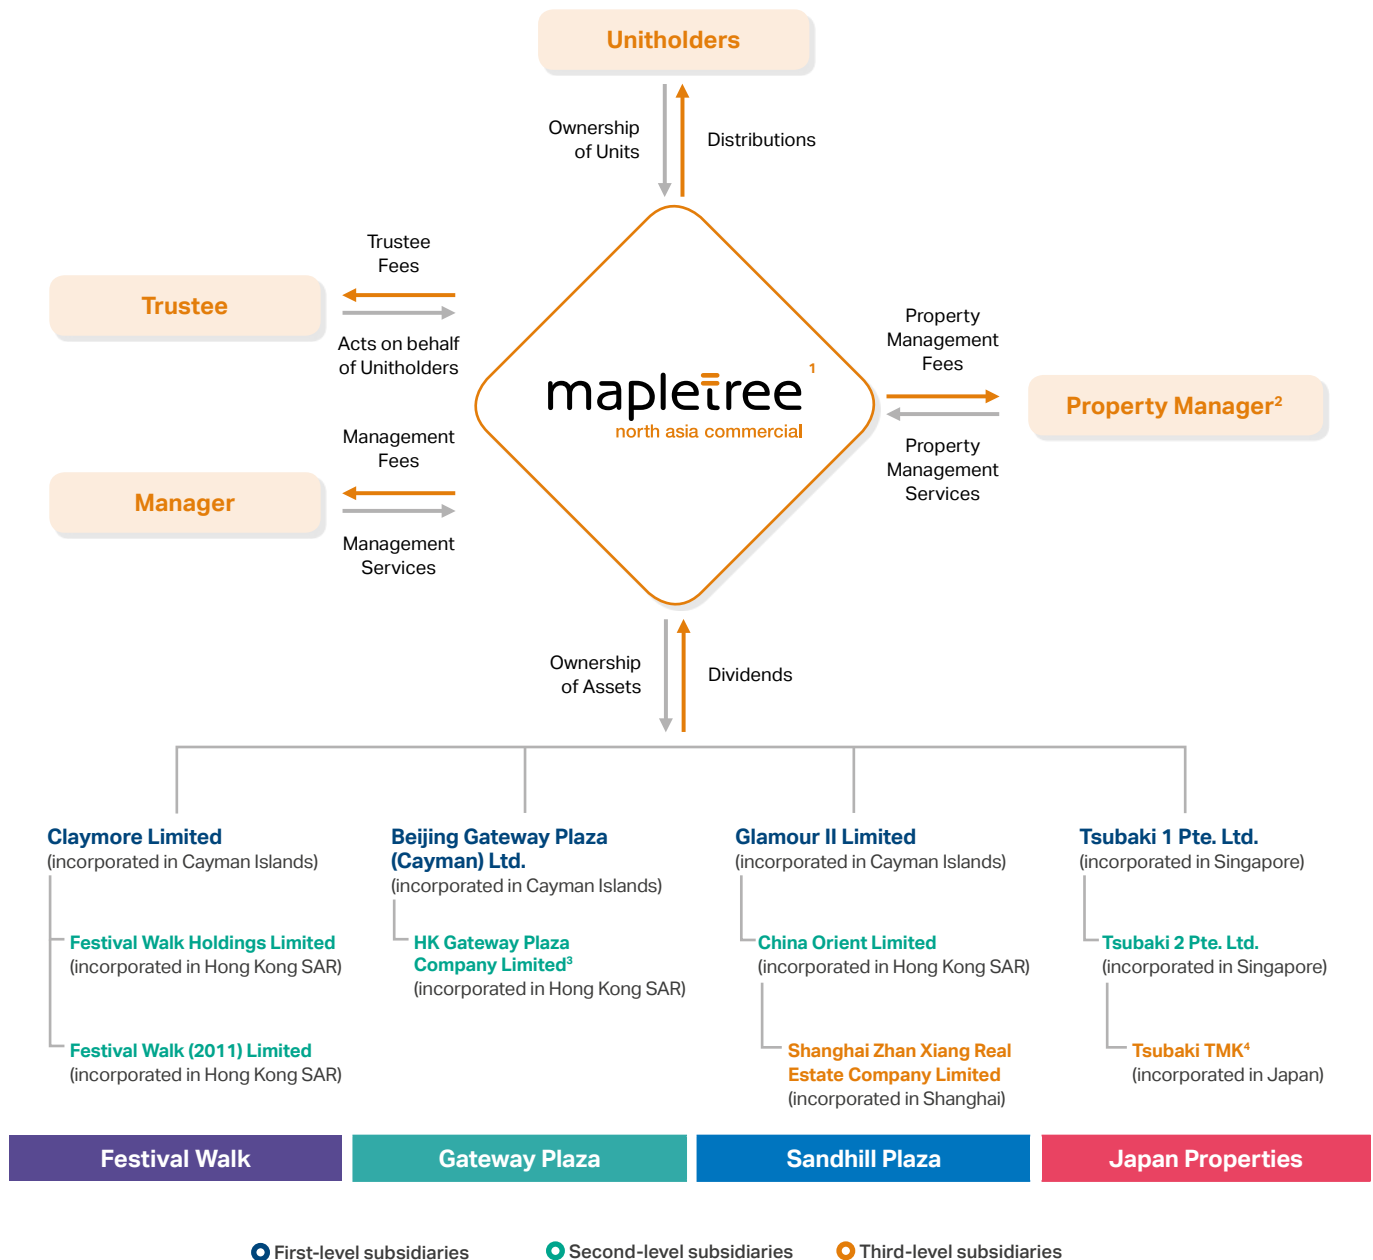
Unitholders

Ownership of Units

Distributions

Trustee Fees

Trustee

Acts on behalf of Unitholders

mapletree $^1$
north asia commercial

Property Management Fees

Property Manager$^2$

Property Management Services

Management Fees

Manager

Management Services

Ownership of Assets

Dividends

Claymore Limited
(incorporated in Cayman Islands)

Festival Walk Holdings Limited
(incorporated in Hong Kong SAR)

Festival Walk (2011) Limited
(incorporated in Hong Kong SAR)

Beijing Gateway Plaza (Cayman) Ltd.
(incorporated in Cayman Islands)

HK Gateway Plaza Company Limited$^3$
(incorporated in Hong Kong SAR)

Glamour II Limited
(incorporated in Cayman Islands)

China Orient Limited
(incorporated in Hong Kong SAR)

Shanghai Zhan Xiang Real Estate Company Limited
(incorporated in Shanghai)

Tsubaki 1 Pte. Ltd.
(incorporated in Singapore)

Tsubaki 2 Pte. Ltd.
(incorporated in Singapore)

Tsubaki TMK$^4$
(incorporated in Japan)

Festival Walk

Gateway Plaza

Sandhill Plaza

Japan Properties

First-level subsidiaries

Second-level subsidiaries

Third-level subsidiaries